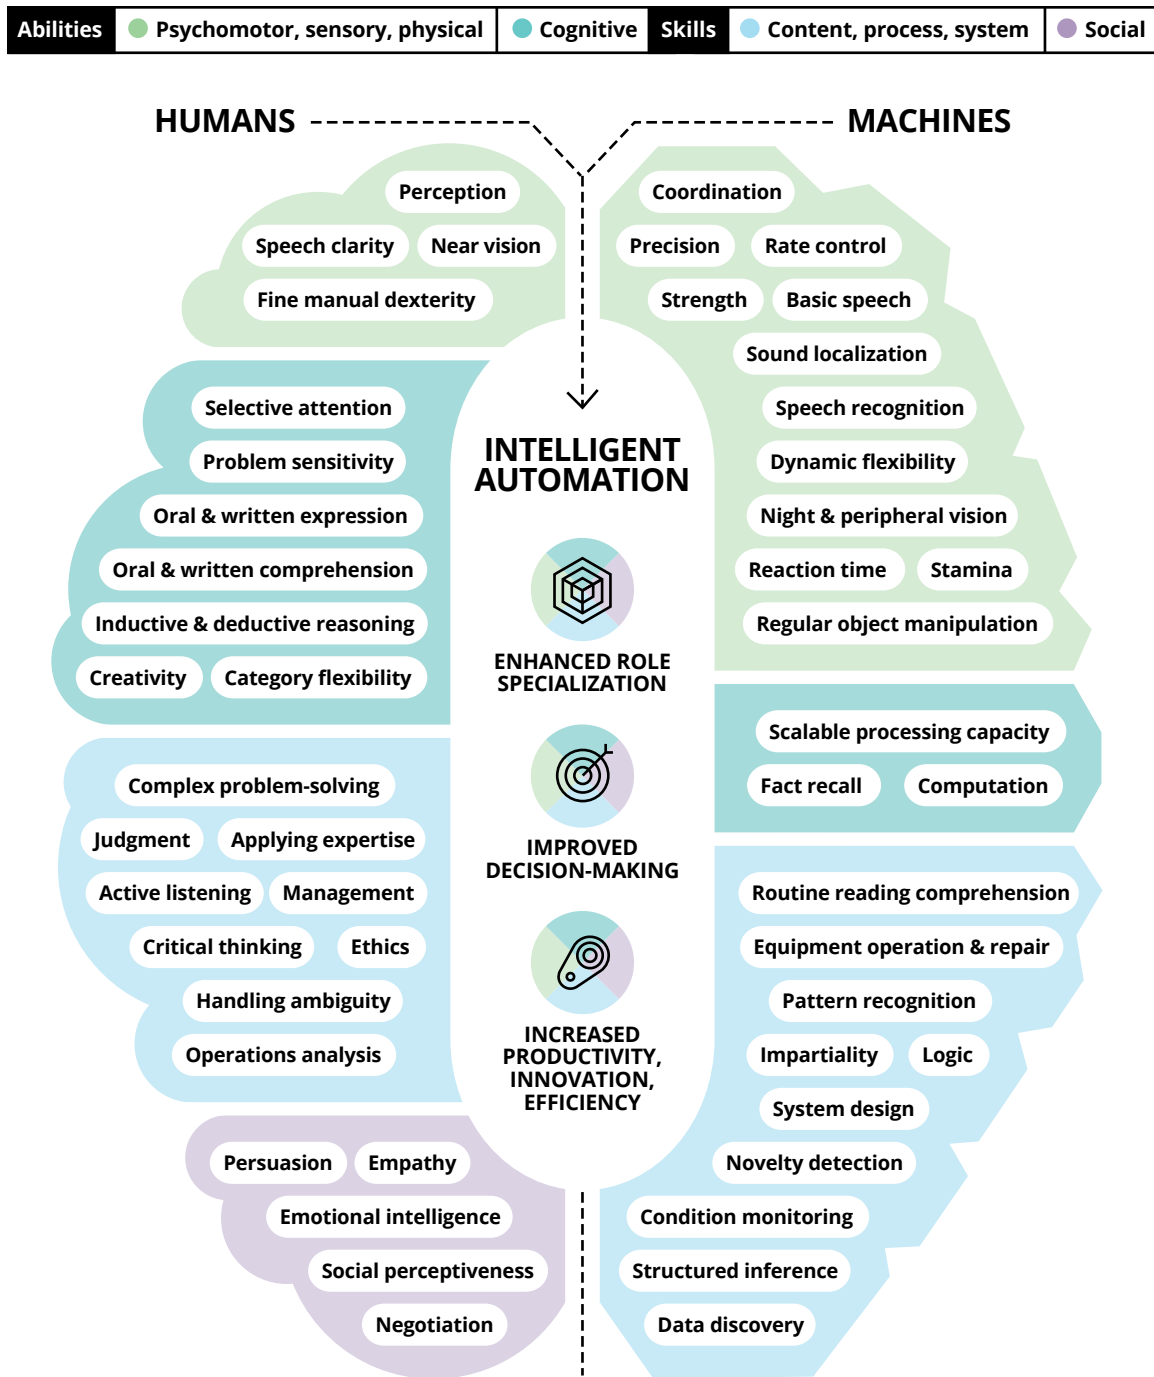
Abilities | Psychomotor, sensory, physical | Cognitive | Skills | Content, process, system | Social

HUMANS

MACHINES

Perception
Speech clarity
Near vision
Fine manual dexterity

Selective attention
Problem sensitivity
Oral & written expression
Oral & written comprehension
Inductive & deductive reasoning
Creativity
Category flexibility

Complex problem-solving
Judgment
Applying expertise
Active listening
Management
Critical thinking
Ethics
Handling ambiguity
Operations analysis

Persuasion
Empathy
Emotional intelligence
Social perceptiveness
Negotiation

INTELLIGENT AUTOMATION

ENHANCED ROLE SPECIALIZATION

IMPROVED DECISION-MAKING

INCREASED PRODUCTIVITY, INNOVATION, EFFICIENCY

Coordination
Precision
Rate control
Strength
Basic speech
Sound localization
Speech recognition
Dynamic flexibility
Night & peripheral vision
Reaction time
Stamina
Regular object manipulation

Scalable processing capacity
Fact recall
Computation

Routine reading comprehension
Equipment operation & repair
Pattern recognition
Impartiality
Logic
System design
Novelty detection
Condition monitoring
Structured inference
Data discovery